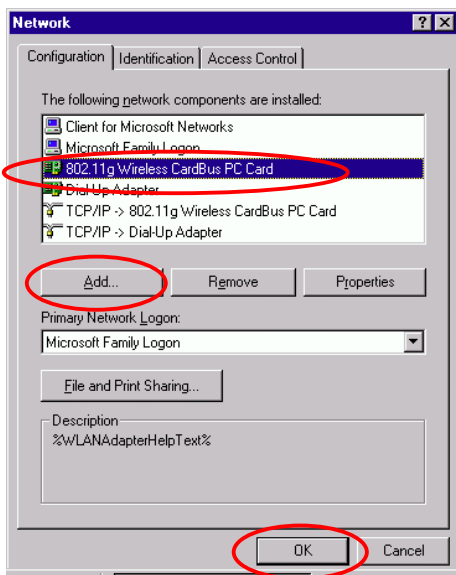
Network

?

X

Configuration

Identification

Access Control

The following network components are installed:

Client for Microsoft Networks

Microsoft Family Logon

802.11g Wireless CardBus PC Card

Dial-Up Adapter

TCP/IP -> 802.11g Wireless CardBus PC Card

TCP/IP -> Dial-Up Adapter

Add...

Remove

Properties

Primary Network Logon:

Microsoft Family Logon

File and Print Sharing...

Description

%WLANAdapterHelpText%

OK

Cancel